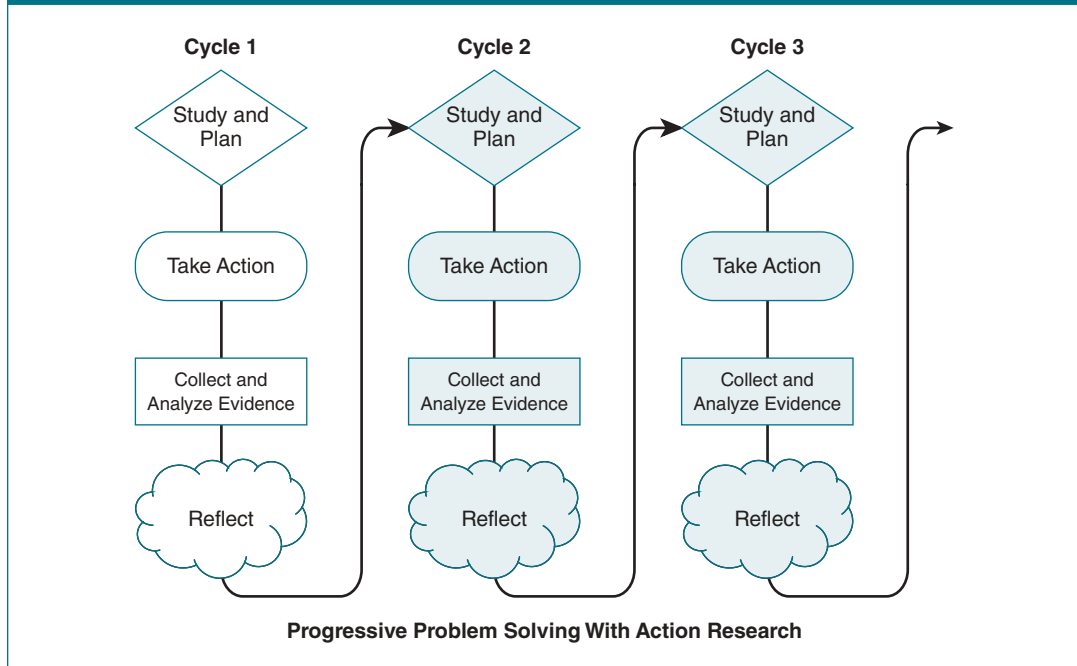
Cycle 1

Study and Plan

Take Action

Collect and Analyze Evidence

Reflect

Cycle 2

Study and Plan

Take Action

Collect and Analyze Evidence

Reflect

Cycle 3

Study and Plan

Take Action

Collect and Analyze Evidence

Reflect

Progressive Problem Solving With Action Research